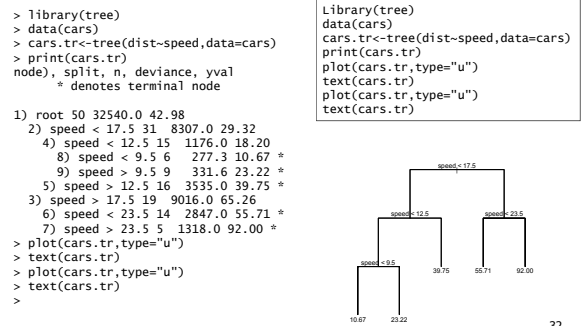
> library(tree)
> data(cars)
> cars.tr<-tree(dist~speed,data=cars)
> print(cars.tr)
node), split, n, deviance, yval
      * denotes terminal node

1) root 50 32540.0 42.98
  2) speed < 17.5 31  8307.0 29.32
    4) speed < 12.5 15  1176.0 18.20
      8) speed < 9.5 6   277.3 10.67 *
      9) speed > 9.5 9   331.6 23.22 *
    5) speed > 12.5 16  3535.0 39.75 *
  3) speed > 17.5 19  9016.0 65.26
    6) speed < 23.5 14  2847.0 55.71 *
    7) speed > 23.5 5  1318.0 92.00 *
> plot(cars.tr,type="u")
> text(cars.tr)
> plot(cars.tr,type="u")
> text(cars.tr)
>

Library(tree)
data(cars)
cars.tr<-tree(dist~speed,data=cars)
print(cars.tr)
plot(cars.tr,type="u")
text(cars.tr)
plot(cars.tr,type="u")
text(cars.tr)

speed < 17.5
speed < 12.5
speed < 23.5
speed < 9.5
39.75
55.71
92.00
10.67
23.22

32